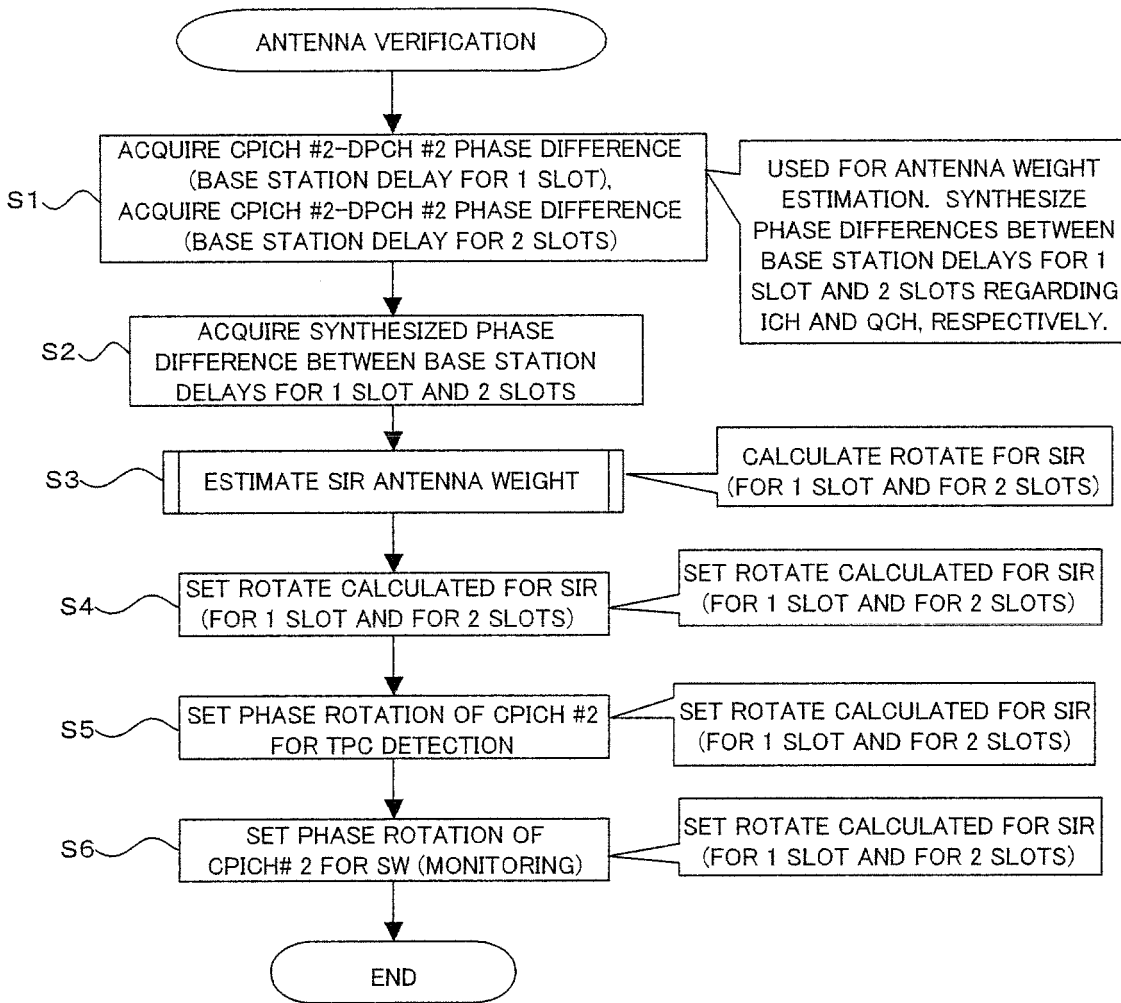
ANTENNA VERIFICATION

S1

ACQUIRE CPICH #2-DPCH #2 PHASE DIFFERENCE (BASE STATION DELAY FOR 1 SLOT), ACQUIRE CPICH #2-DPCH #2 PHASE DIFFERENCE (BASE STATION DELAY FOR 2 SLOTS)

USED FOR ANTENNA WEIGHT ESTIMATION. SYNTHESIZE PHASE DIFFERENCES BETWEEN BASE STATION DELAYS FOR 1 SLOT AND 2 SLOTS REGARDING ICH AND QCH, RESPECTIVELY.

S2

ACQUIRE SYNTHESIZED PHASE DIFFERENCE BETWEEN BASE STATION DELAYS FOR 1 SLOT AND 2 SLOTS

S3

ESTIMATE SIR ANTENNA WEIGHT

CALCULATE ROTATE FOR SIR (FOR 1 SLOT AND FOR 2 SLOTS)

S4

SET ROTATE CALCULATED FOR SIR (FOR 1 SLOT AND FOR 2 SLOTS)

SET ROTATE CALCULATED FOR SIR (FOR 1 SLOT AND FOR 2 SLOTS)

S5

SET PHASE ROTATION OF CPICH #2 FOR TPC DETECTION

SET ROTATE CALCULATED FOR SIR (FOR 1 SLOT AND FOR 2 SLOTS)

S6

SET PHASE ROTATION OF CPICH# 2 FOR SW (MONITORING)

SET ROTATE CALCULATED FOR SIR (FOR 1 SLOT AND FOR 2 SLOTS)

END